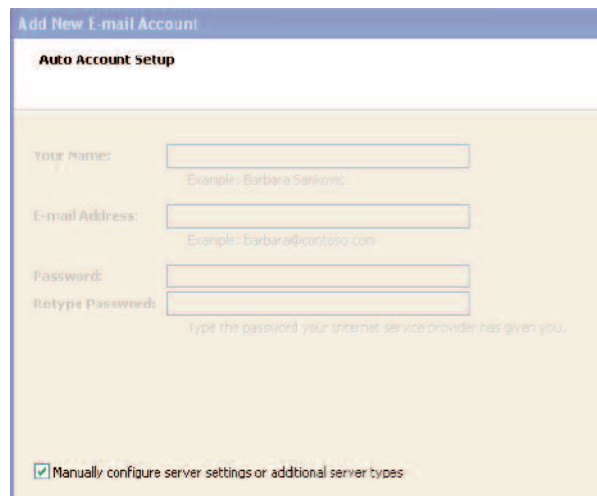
Add New E-mail Account

Auto Account Setup

Your Name:

Example: Barbara Sankovic

E-mail Address:

Example: barbara@contoso.com

Password:

Retype Password:

Type the password your Internet service provider has given you.

Manually configure server settings or addtional server types